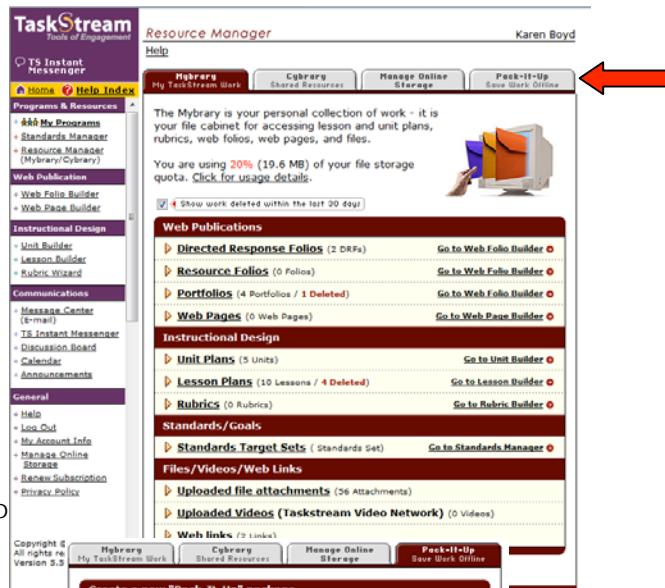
TaskStream
Tools of Engagement

TS Instant Messenger

Home | Help Index

Programs & Resources
My Programs
Standards Manager
Resource Manager (Mybrary/Cybrary)

Web Publication
Web Folio Builder
Web Page Builder

Instructional Design
Unit Builder
Lesson Builder
Rubric Wizard

Communications
Message Center (E-mail)
TS Instant Messenger
Discussion Board
Calendar
Announcements

General
Help
Log Out
My Account Info
Manage Online Storage
Renew Subscription
Privacy Policy

Copyright © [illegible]
All rights re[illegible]
Version 5.5

Resource Manager
Karen Boyd
Help

Mybrary
My TaskStream Work

Cybrary
Shared Resources

Manage Online
Storage

Pack-It-Up
Save Work Offline

The Mybrary is your personal collection of work - it is your file cabinet for accessing lesson and unit plans, rubrics, web folios, web pages, and files.

You are using 20% (19.6 MB) of your file storage quota. Click for usage details.

Show work deleted within the last 30 days

Web Publications
Directed Response Folios (2 DRFs) Go to Web Folio Builder
Resource Folios (0 Folios) Go to Web Folio Builder
Portfolios (4 Portfolios / 1 Deleted) Go to Web Folio Builder
Web Pages (0 Web Pages) Go to Web Page Builder

Instructional Design
Unit Plans (5 Units) Go to Unit Builder
Lesson Plans (10 Lessons / 4 Deleted) Go to Lesson Builder
Rubrics (0 Rubrics) Go to Rubric Builder

Standards/Goals
Standards Target Sets ( Standards Set) Go to Standards Manager

Files/Videos/Web Links
Uploaded file attachments (56 Attachments)
Uploaded Videos (Taskstream Video Network) (0 Videos)
Web links (2 Links)

Mybrary
My TaskStream Work

Cybrary
Shared Resources

Manage Online
Storage

Pack-It-Up
Save Work Offline

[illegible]